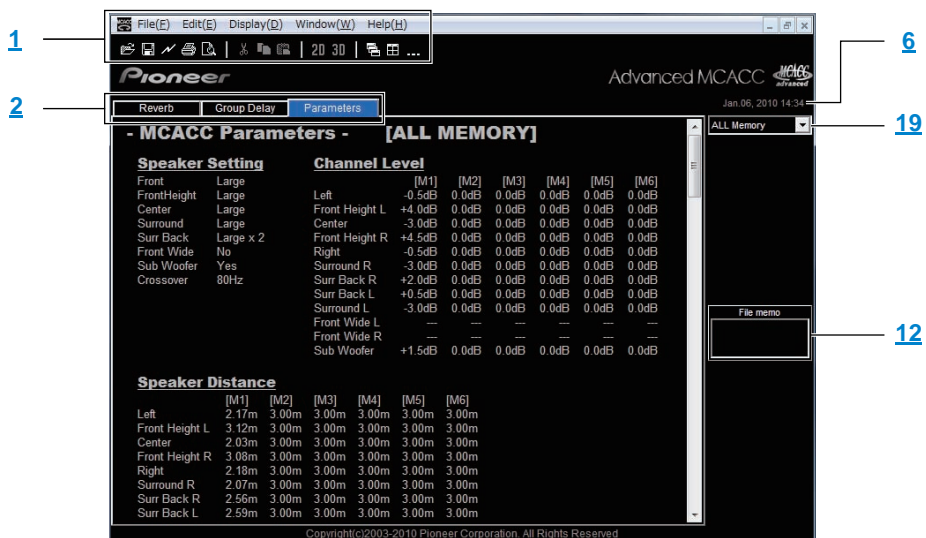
1

File(F) Edit(E) Display(D) Window(W) Help(H)

2D 3D ...

Pioneer

Advanced MCACC MCACC advanced

Jan.06, 2010 14:34

6

2

Reverb | Group Delay | Parameters

- MCACC Parameters - [ALL MEMORY]

ALL Memory

19

Speaker Setting

Front Large
FrontHeight Large
Center Large
Surround Large
Surr Back Large x 2
Front Wide No
Sub Woofer Yes
Crossover 80Hz

Channel Level

| | [M1] | [M2] | [M3] | [M4] | [M5] | [M6] |
|---|---|---|---|---|---|---|
| Left | -0.5dB | 0.0dB | 0.0dB | 0.0dB | 0.0dB | 0.0dB |
| Front Height L | +4.0dB | 0.0dB | 0.0dB | 0.0dB | 0.0dB | 0.0dB |
| Center | -3.0dB | 0.0dB | 0.0dB | 0.0dB | 0.0dB | 0.0dB |
| Front Height R | +4.5dB | 0.0dB | 0.0dB | 0.0dB | 0.0dB | 0.0dB |
| Right | -0.5dB | 0.0dB | 0.0dB | 0.0dB | 0.0dB | 0.0dB |
| Surround R | -3.0dB | 0.0dB | 0.0dB | 0.0dB | 0.0dB | 0.0dB |
| Surr Back R | +2.0dB | 0.0dB | 0.0dB | 0.0dB | 0.0dB | 0.0dB |
| Surr Back L | +0.5dB | 0.0dB | 0.0dB | 0.0dB | 0.0dB | 0.0dB |
| Surround L | -3.0dB | 0.0dB | 0.0dB | 0.0dB | 0.0dB | 0.0dB |
| Front Wide L | --- | --- | --- | --- | --- | --- |
| Front Wide R | --- | --- | --- | --- | --- | --- |
| Sub Woofer | +1.5dB | 0.0dB | 0.0dB | 0.0dB | 0.0dB | 0.0dB |

File memo

12

Speaker Distance

| | [M1] | [M2] | [M3] | [M4] | [M5] | [M6] |
|---|---|---|---|---|---|---|
| Left | 2.17m | 3.00m | 3.00m | 3.00m | 3.00m | 3.00m |
| Front Height L | 3.12m | 3.00m | 3.00m | 3.00m | 3.00m | 3.00m |
| Center | 2.03m | 3.00m | 3.00m | 3.00m | 3.00m | 3.00m |
| Front Height R | 3.08m | 3.00m | 3.00m | 3.00m | 3.00m | 3.00m |
| Right | 2.18m | 3.00m | 3.00m | 3.00m | 3.00m | 3.00m |
| Surround R | 2.07m | 3.00m | 3.00m | 3.00m | 3.00m | 3.00m |
| Surr Back R | 2.56m | 3.00m | 3.00m | 3.00m | 3.00m | 3.00m |
| Surr Back L | 2.59m | 3.00m | 3.00m | 3.00m | 3.00m | 3.00m |

Copyright(c)2003-2010 Pioneer Corporation. All Rights Reserved